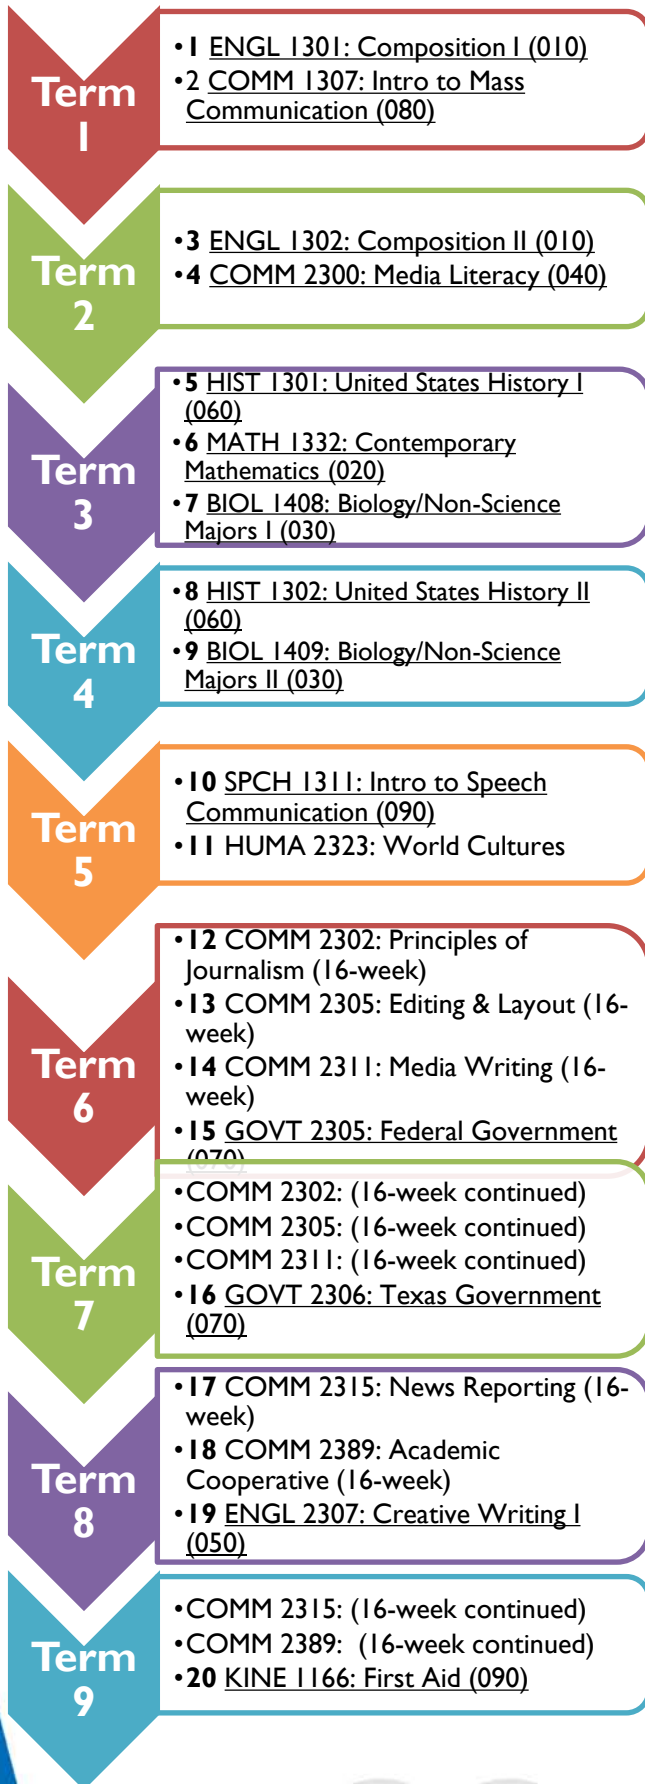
Term 1

•1 ENGL 1301: Composition I (010)
•2 COMM 1307: Intro to Mass Communication (080)

Term 2

•3 ENGL 1302: Composition II (010)
•4 COMM 2300: Media Literacy (040)

Term 3

•5 HIST 1301: United States History I (060)
•6 MATH 1332: Contemporary Mathematics (020)
•7 BIOL 1408: Biology/Non-Science Majors I (030)

Term 4

•8 HIST 1302: United States History II (060)
•9 BIOL 1409: Biology/Non-Science Majors II (030)

Term 5

•10 SPCH 1311: Intro to Speech Communication (090)
•11 HUMA 2323: World Cultures

Term 6

•12 COMM 2302: Principles of Journalism (16-week)
•13 COMM 2305: Editing & Layout (16-week)
•14 COMM 2311: Media Writing (16-week)
•15 GOVT 2305: Federal Government (070)

Term 7

•COMM 2302: (16-week continued)
•COMM 2305: (16-week continued)
•COMM 2311: (16-week continued)
•16 GOVT 2306: Texas Government (070)

Term 8

•17 COMM 2315: News Reporting (16-week)
•18 COMM 2389: Academic Cooperative (16-week)
•19 ENGL 2307: Creative Writing I (050)

Term 9

•COMM 2315: (16-week continued)
•COMM 2389: (16-week continued)
•20 KINE 1166: First Aid (090)